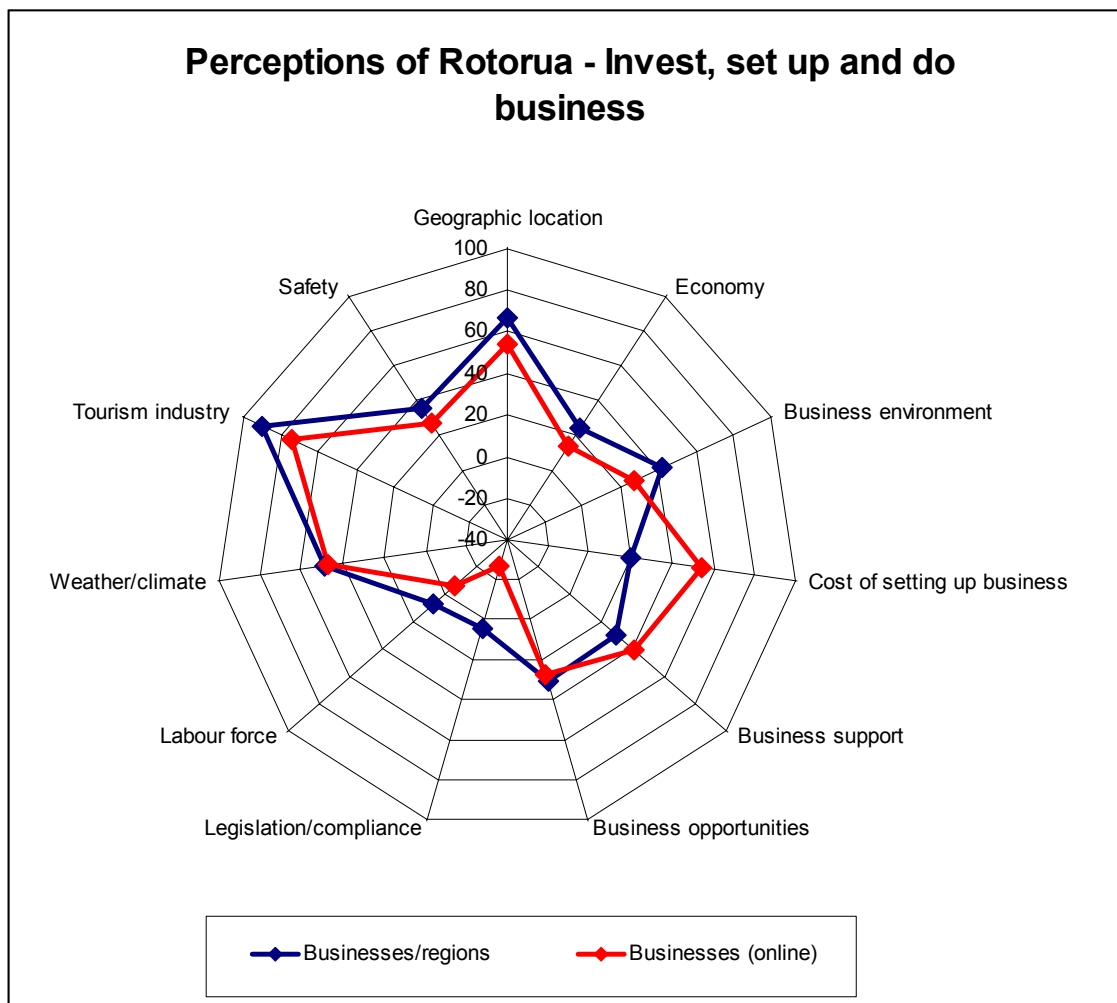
Perceptions of Rotorua - Invest, set up and do business

Geographic location
100
80
60
40
20
0
-20
-40

Economy
Business environment
Cost of setting up business
Business support
Business opportunities
Legislation/compliance
Labour force
Weather/climate
Tourism industry
Safety

Businesses/regions
Businesses (online)